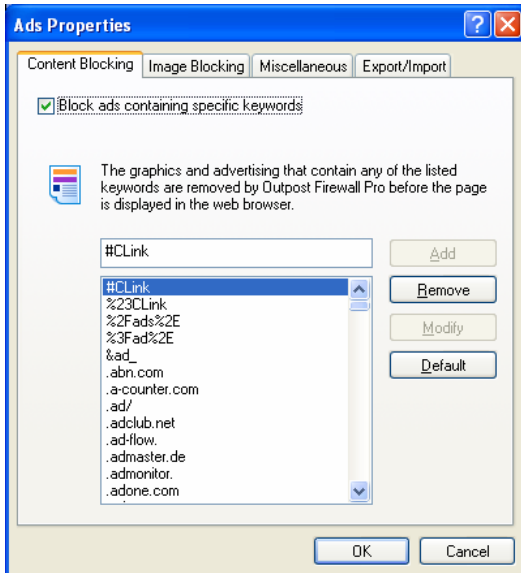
Ads Properties

Content Blocking | Image Blocking | Miscellaneous | Export/Import

Block ads containing specific keywords

The graphics and advertising that contain any of the listed keywords are removed by Outpost Firewall Pro before the page is displayed in the web browser.

#CLink

Add

#CLink
%23CLink
%2Fads%2E
%3Fad%2E
&ad_
.abn.com
.a-counter.com
.ad/
.adclub.net
.ad-flow.
.admaster.de
.admonitor.
.adone.com

Remove

Modify

Default

OK

Cancel